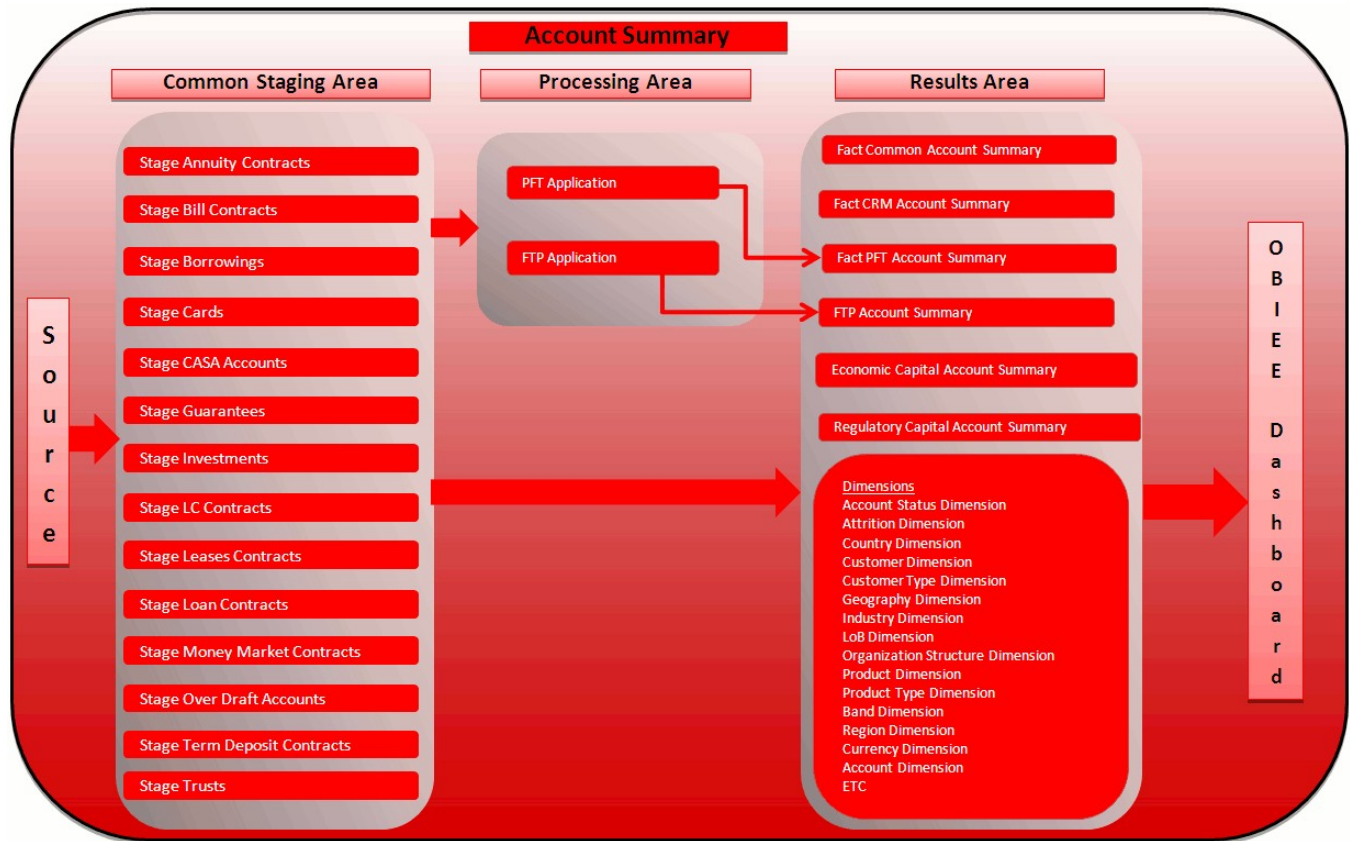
Account Summary

Common Staging Area

Processing Area

Results Area

Source

Stage Annuity Contracts
Stage Bill Contracts
Stage Borrowings
Stage Cards
Stage CASA Accounts
Stage Guarantees
Stage Investments
Stage LC Contracts
Stage Leases Contracts
Stage Loan Contracts
Stage Money Market Contracts
Stage Over Draft Accounts
Stage Term Deposit Contracts
Stage Trusts

PFT Application
FTP Application

Fact Common Account Summary
Fact CRM Account Summary
Fact PFT Account Summary
FTP Account Summary
Economic Capital Account Summary
Regulatory Capital Account Summary

Dimensions
Account Status Dimension
Attrition Dimension
Country Dimension
Customer Dimension
Customer Type Dimension
Geography Dimension
Industry Dimension
LoB Dimension
Organization Structure Dimension
Product Dimension
Product Type Dimension
Band Dimension
Region Dimension
Currency Dimension
Account Dimension
ETC

OBIEE Dashboard